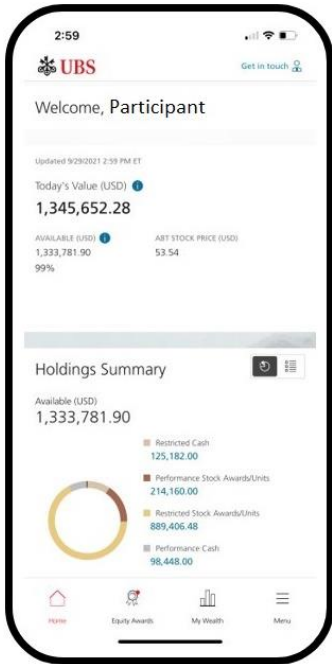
2:59

UBS

Get in touch

Welcome, Participant

Updated 9/29/2021 2:59 PM ET

Today's Value (USD)

1,345,652.28

AVAILABLE (USD)

1,333,781.90

99%

ABT STOCK PRICE (USD)

53.54

Holdings Summary

Available (USD)

1,333,781.90

Restricted Cash

125,182.00

Performance Stock Awards/Units

214,160.00

Restricted Stock Awards/Units

889,406.48

Performance Cash

98,448.00

Home

Equity Awards

My Wealth

Menu